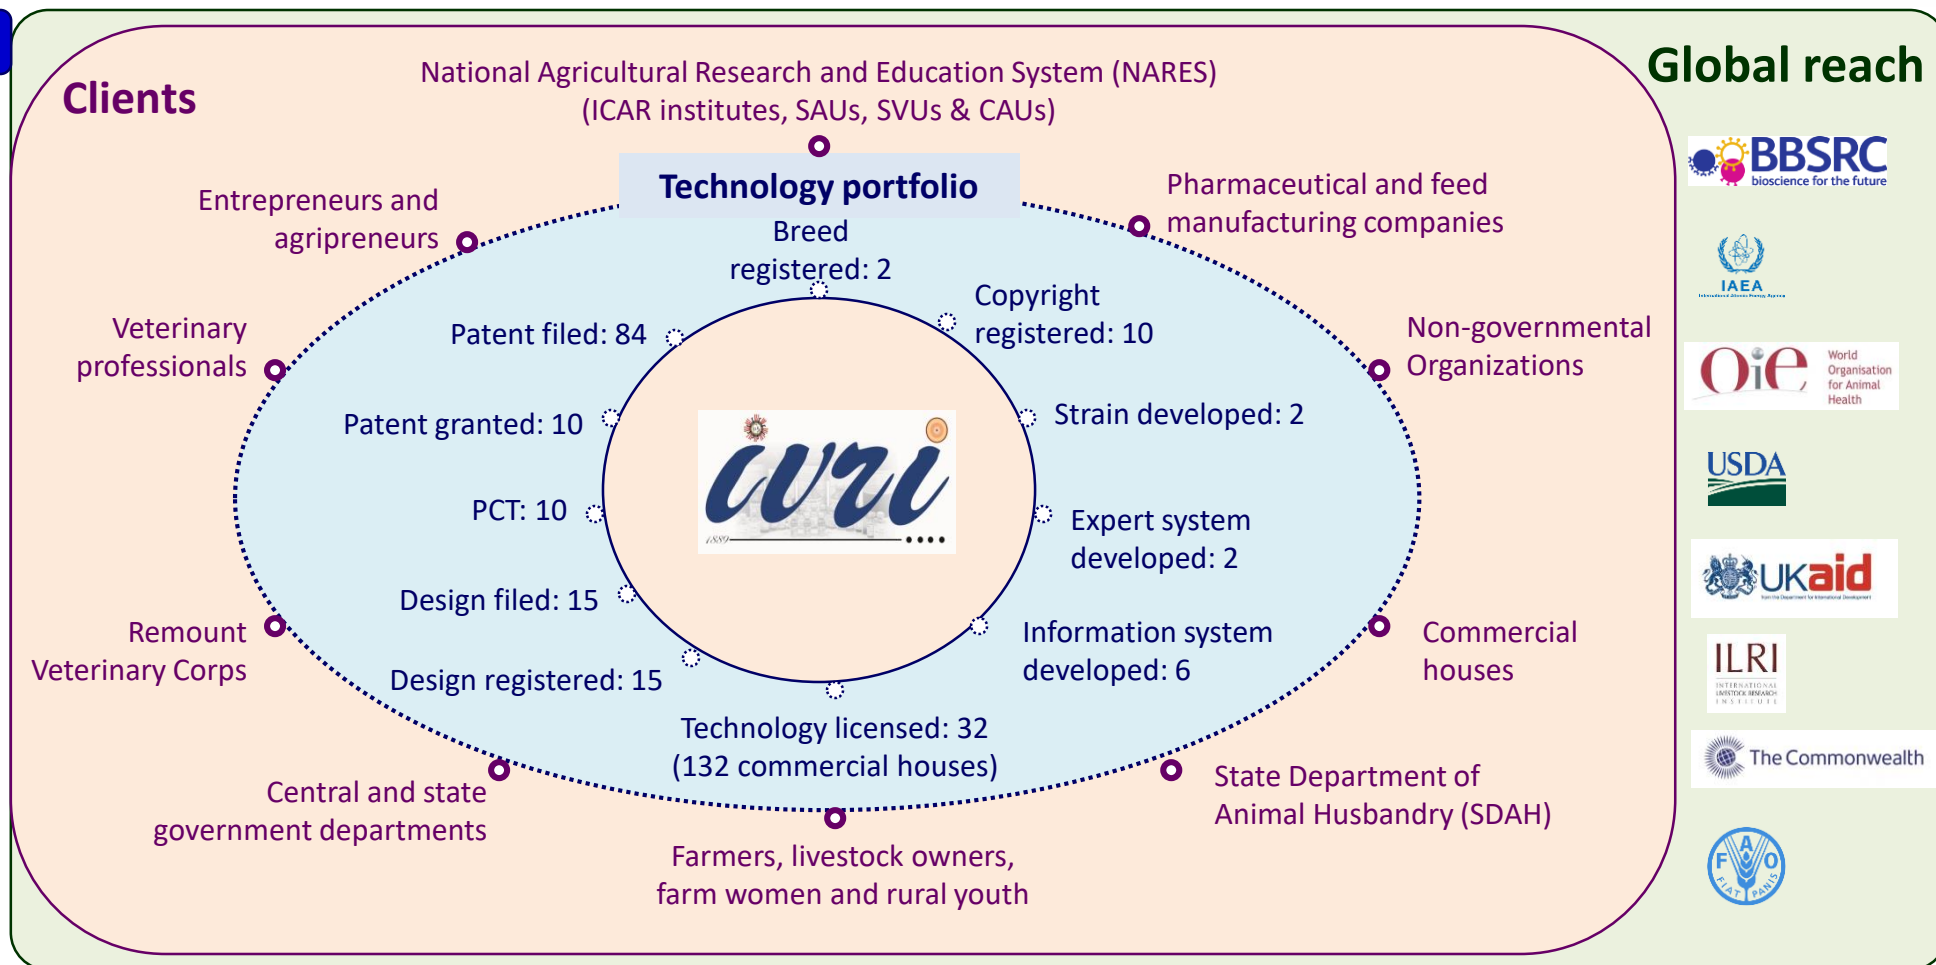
Clients

National Agricultural Research and Education System (NARES) (ICAR institutes, SAUs, SVUs & CAUs)

Global reach

Technology portfolio

Entrepreneurs and agripreneurs

Breed registered: 2

Pharmaceutical and feed manufacturing companies

Copyright registered: 10

Patent filed: 84

Veterinary professionals

Non-governmental Organizations

Patent granted: 10

Strain developed: 2

ivri

PCT: 10

Expert system developed: 2

Design filed: 15

Remount Veterinary Corps

Information system developed: 6

Commercial houses

Design registered: 15

Technology licensed: 32 (132 commercial houses)

Central and state government departments

State Department of Animal Husbandry (SDAH)

Farmers, livestock owners, farm women and rural youth

BBSRC bioscience for the future

IAEA

OIE World Organisation for Animal Health

USDA

UKaid

ILRI INTERNATIONAL LIVESTOCK RESEARCH INSTITUTE

The Commonwealth

FAO FIAT PANIS